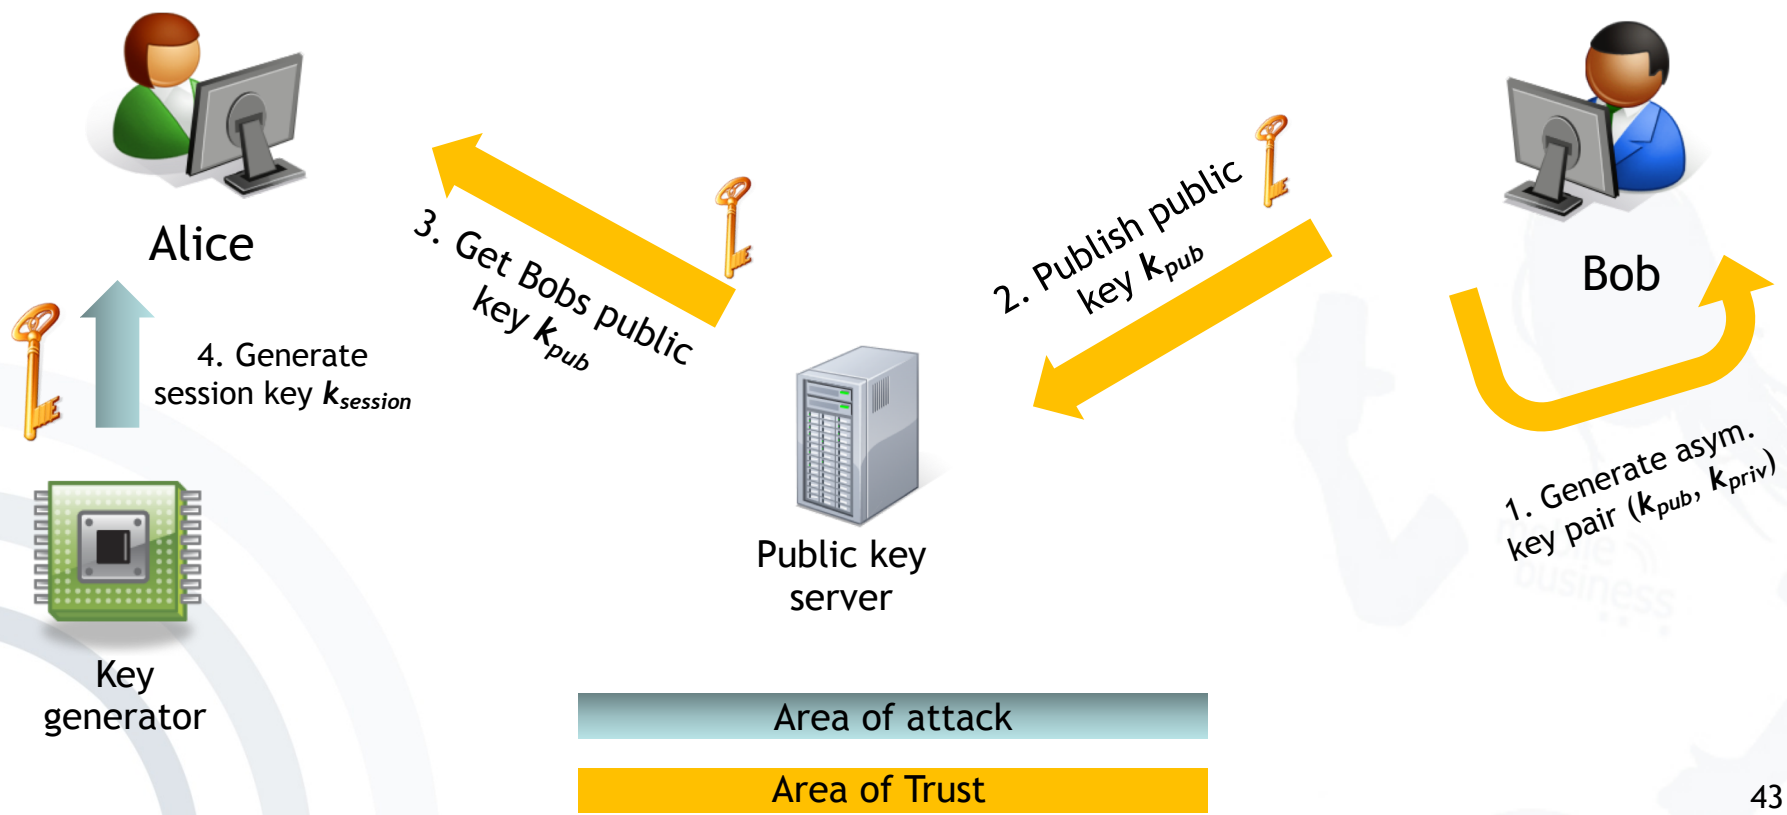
Alice

Bob

3. Get Bobs public key $k_{pub}$

2. Publish public key $k_{pub}$

1. Generate asym. key pair ($k_{pub}$, $k_{priv}$)

4. Generate session key $k_{session}$

Public key server

Key generator

Area of attack

Area of Trust

43